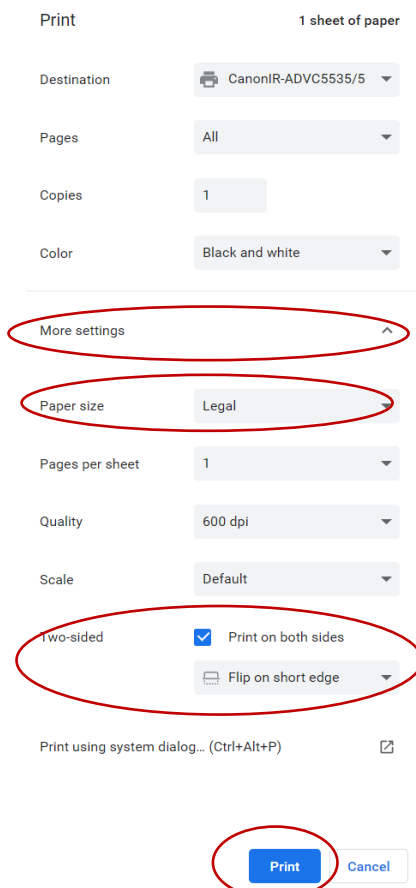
Print

1 sheet of paper

Destination

CanonIR-ADVC5535/5

Pages

All

Copies

1

Color

Black and white

More settings

Paper size

Legal

Pages per sheet

1

Quality

600 dpi

Scale

Default

Two-sided

Print on both sides

Flip on short edge

Print using system dialog... (Ctrl+Alt+P)

Print

Cancel